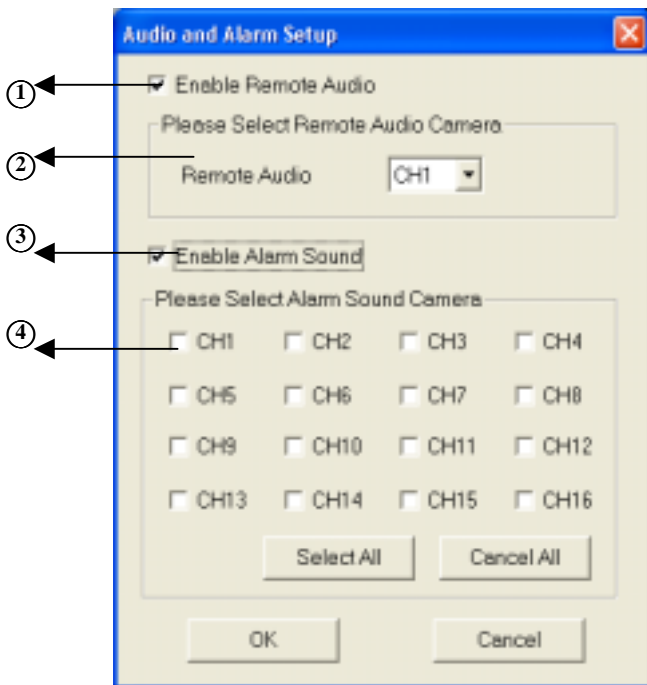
Audio and Alarm Setup

1 Enable Remote Audio

Please Select Remote Audio Camera

2 Remote Audio CH1

3 Enable Alarm Sound

Please Select Alarm Sound Camera

4 CH1 CH2 CH3 CH4

CH5 CH6 CH7 CH8

CH9 CH10 CH11 CH12

CH13 CH14 CH15 CH16

Select All Cancel All

OK Cancel